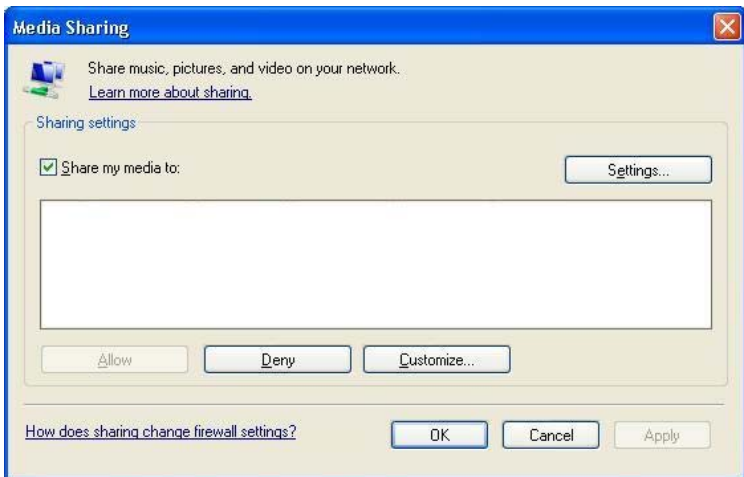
Media Sharing

Share music, pictures, and video on your network.
Learn more about sharing.

Sharing settings

Share my media to:

Settings...

Allow

Deny

Customize...

How does sharing change firewall settings?

OK

Cancel

Apply